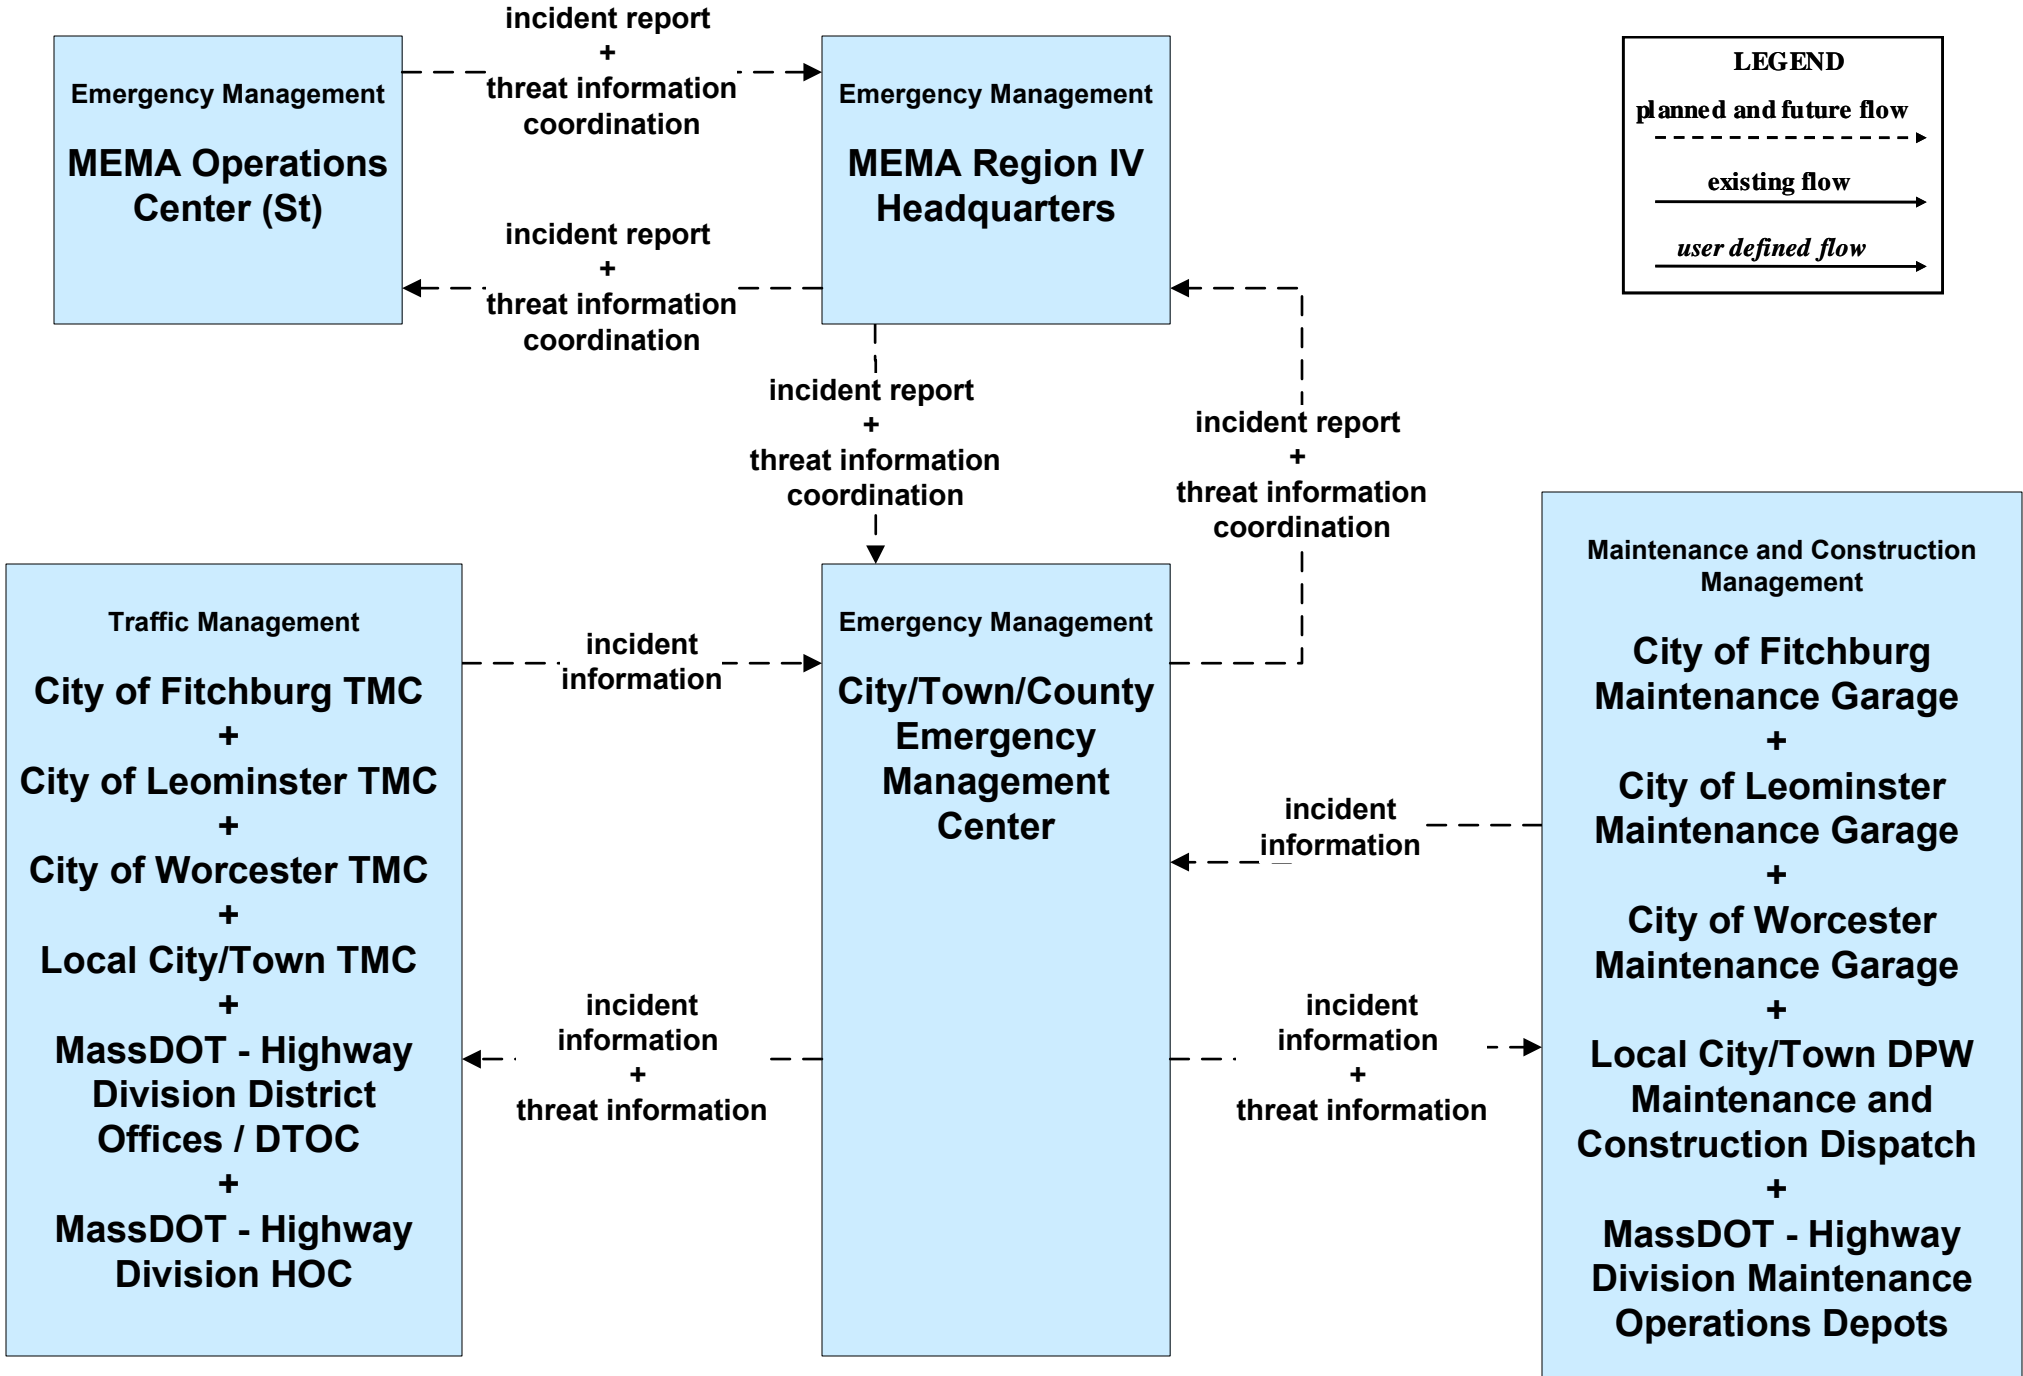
Emergency Management

MEMA Operations Center (St)

incident report
+
threat information coordination

Emergency Management

MEMA Region IV Headquarters

LEGEND
planned and future flow
existing flow
user defined flow

incident report
+
threat information coordination

incident report
+
threat information coordination

incident report
+
threat information coordination

Traffic Management

City of Fitchburg TMC
+
City of Leominster TMC
+
City of Worcester TMC
+
Local City/Town TMC
+
MassDOT - Highway Division District Offices / DTOC
+
MassDOT - Highway Division HOC

incident information

Emergency Management

City/Town/County Emergency Management Center

Maintenance and Construction Management

City of Fitchburg Maintenance Garage
+
City of Leominster Maintenance Garage
+
City of Worcester Maintenance Garage
+
Local City/Town DPW Maintenance and Construction Dispatch
+
MassDOT - Highway Division Maintenance Operations Depots

incident information

incident information
+
threat information

incident information
+
threat information